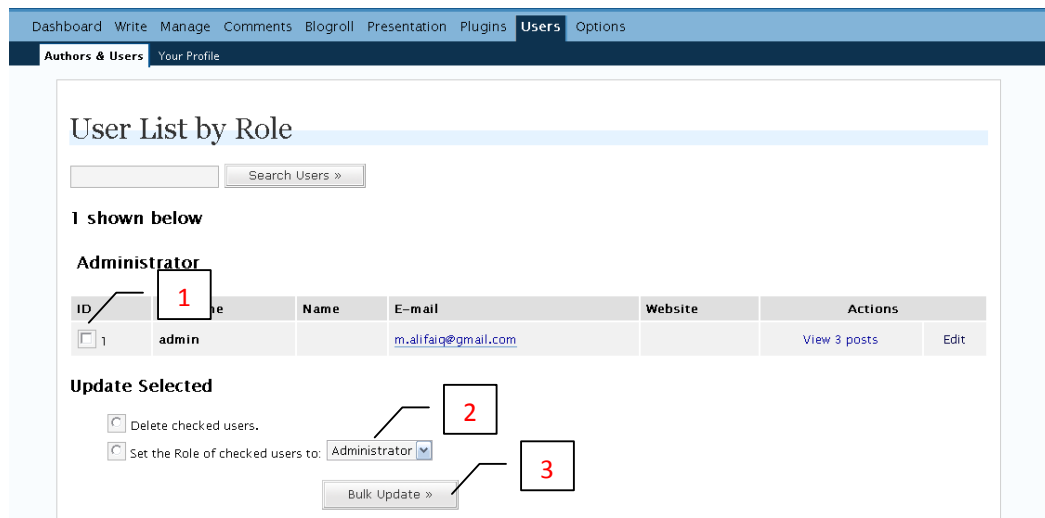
Dashboard Write Manage Comments Blogroll Presentation Plugins Users Options

Authors & Users Your Profile

User List by Role

Search Users »

1 shown below

Administrator

1

| ID | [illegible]ne | Name | E-mail | Website | Actions | |
|---|---|---|---|---|---|---|
| 1 | admin | | m.alifaiq@gmail.com | | View 3 posts | Edit |

Update Selected

Delete checked users.

2

Set the Role of checked users to: Administrator

3

Bulk Update »